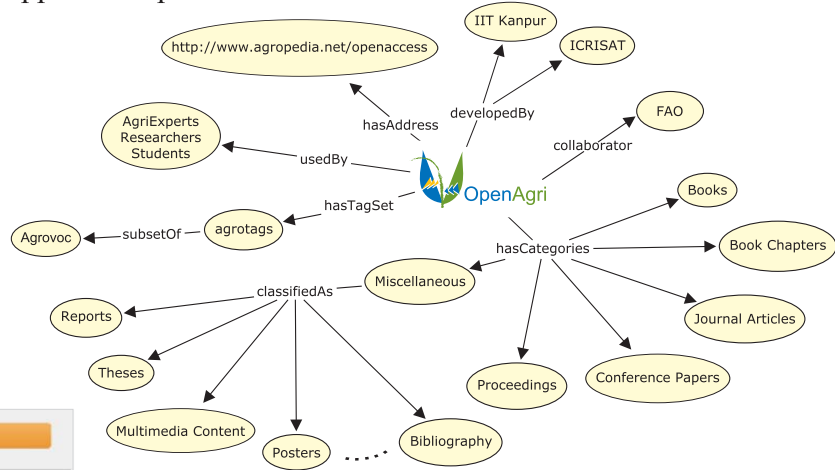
http://www.agropedia.net/openaccess

IIT Kanpur

ICRISAT

hasAddress

developedBy

AgriExperts
Researchers
Students

usedBy

collaborator

FAO

OpenAgri

hasTagSet

Books

Agrovoc

subsetOf

agrotags

hasCategories

Book Chapters

Miscellaneous

classifiedAs

Reports

Journal Articles

Theses

Proceedings

Conference Papers

Multimedia Content

Posters

Bibliography